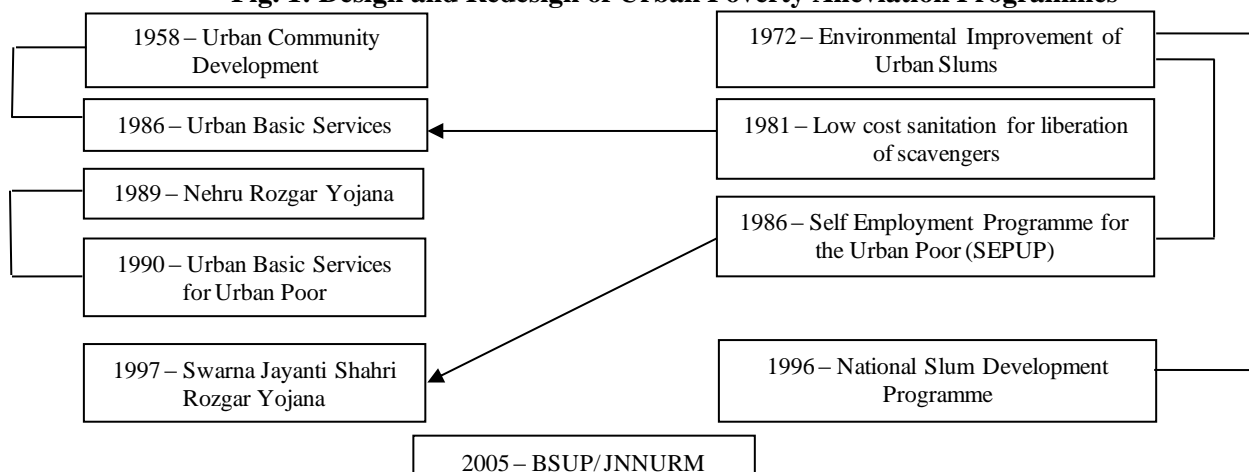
Fig. 1: Design and Redesign of Urban Poverty Alleviation Programmes

1958 – Urban Community Development

1986 – Urban Basic Services

1989 – Nehru Rozgar Yojana

1990 – Urban Basic Services for Urban Poor

1997 – Swarna Jayanti Shahri Rozgar Yojana

1972 – Environmental Improvement of Urban Slums

1981 – Low cost sanitation for liberation of scavengers

1986 – Self Employment Programme for the Urban Poor (SEPUP)

1996 – National Slum Development Programme

2005 – BSUP/JNNURM